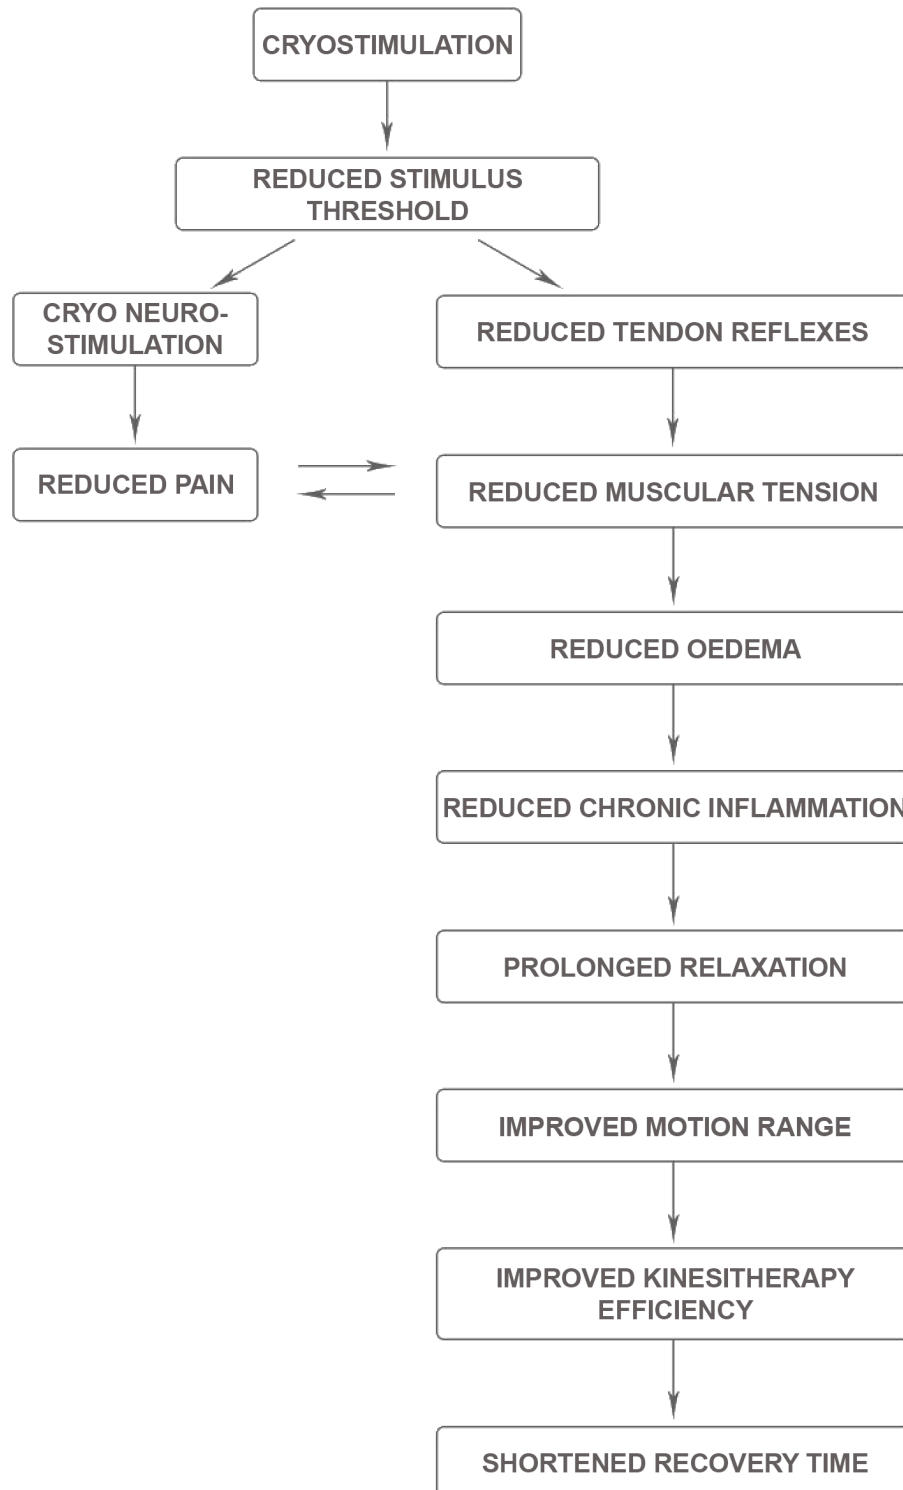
CRYOSTIMULATION

REDUCED STIMULUS THRESHOLD

CRYO NEURO-STIMULATION

REDUCED TENDON REFLEXES

REDUCED PAIN

REDUCED MUSCULAR TENSION

REDUCED OEDEMA

REDUCED CHRONIC INFLAMMATION

PROLONGED RELAXATION

IMPROVED MOTION RANGE

IMPROVED KINESITHERAPY EFFICIENCY

SHORTENED RECOVERY TIME